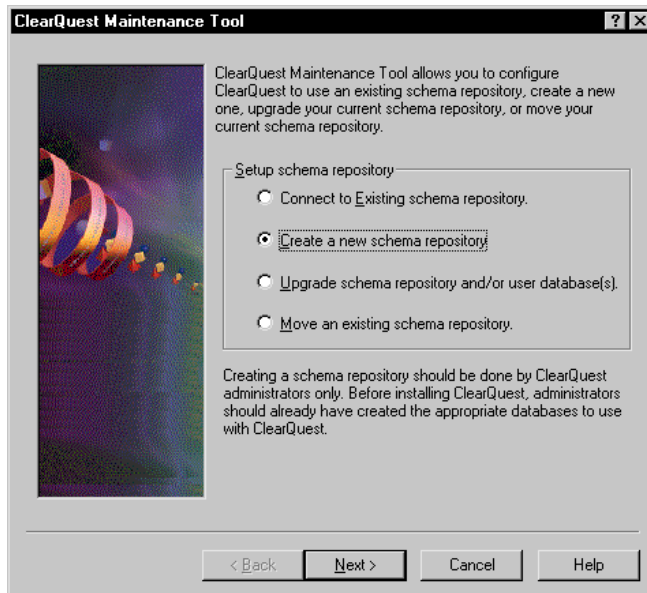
ClearQuest Maintenance Tool

? X

ClearQuest Maintenance Tool allows you to configure ClearQuest to use an existing schema repository, create a new one, upgrade your current schema repository, or move your current schema repository.

Setup schema repository

Connect to Existing schema repository.

Create a new schema repository

Upgrade schema repository and/or user database(s).

Move an existing schema repository.

Creating a schema repository should be done by ClearQuest administrators only. Before installing ClearQuest, administrators should already have created the appropriate databases to use with ClearQuest.

< Back

Next >

Cancel

Help